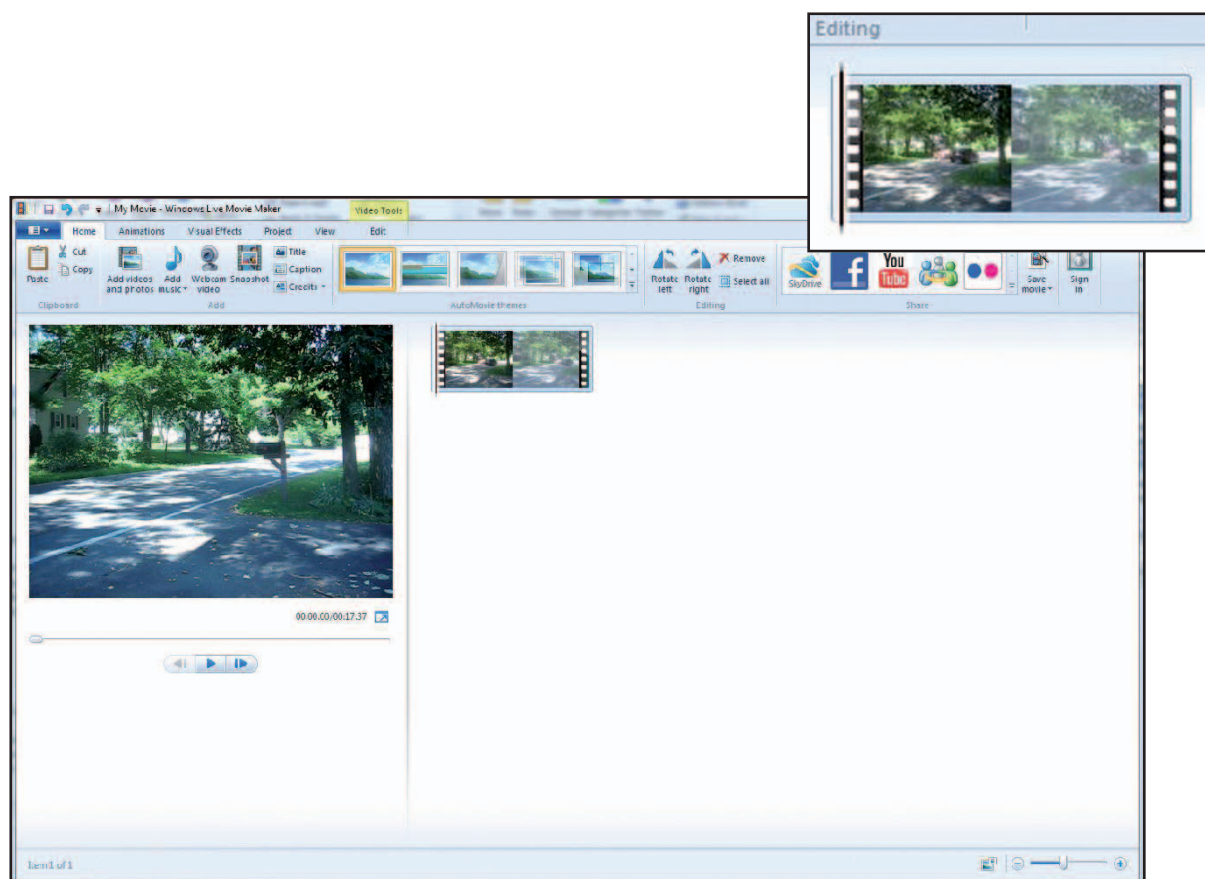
Editing

My Movie - Windows Live Movie Maker

Video Tools

Home
Animations
Visual Effects
Project
View
Edit

Paste
Cut
Copy
Clipboard

Add videos and photos
Add music
Webcam video
Snapshot
Title
Caption
Credits
Add

AutoMovie themes

Rotate left
Rotate right
Remove
Select all
Editing

SkyDrive
You Tube
Save movie
Sign in
Share

00:00.00/00:17.37

Item 1 of 1